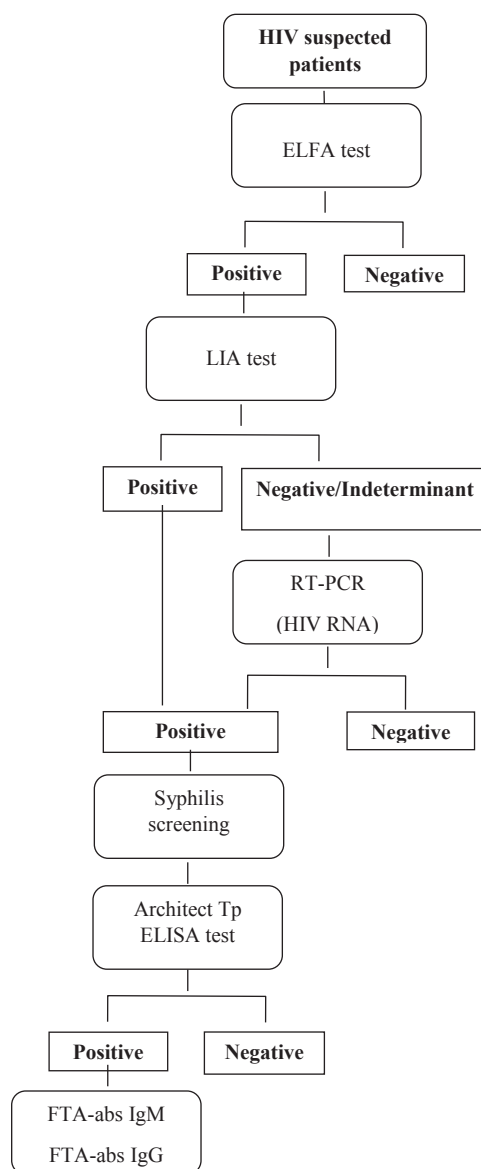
HIV suspected patients

ELFA test

Positive

Negative

LIA test

Positive

Negative/Indeterminant

RT-PCR
(HIV RNA)

Positive

Negative

Syphilis screening

Architect Tp ELISA test

Positive

Negative

FTA-abs IgM
FTA-abs IgG